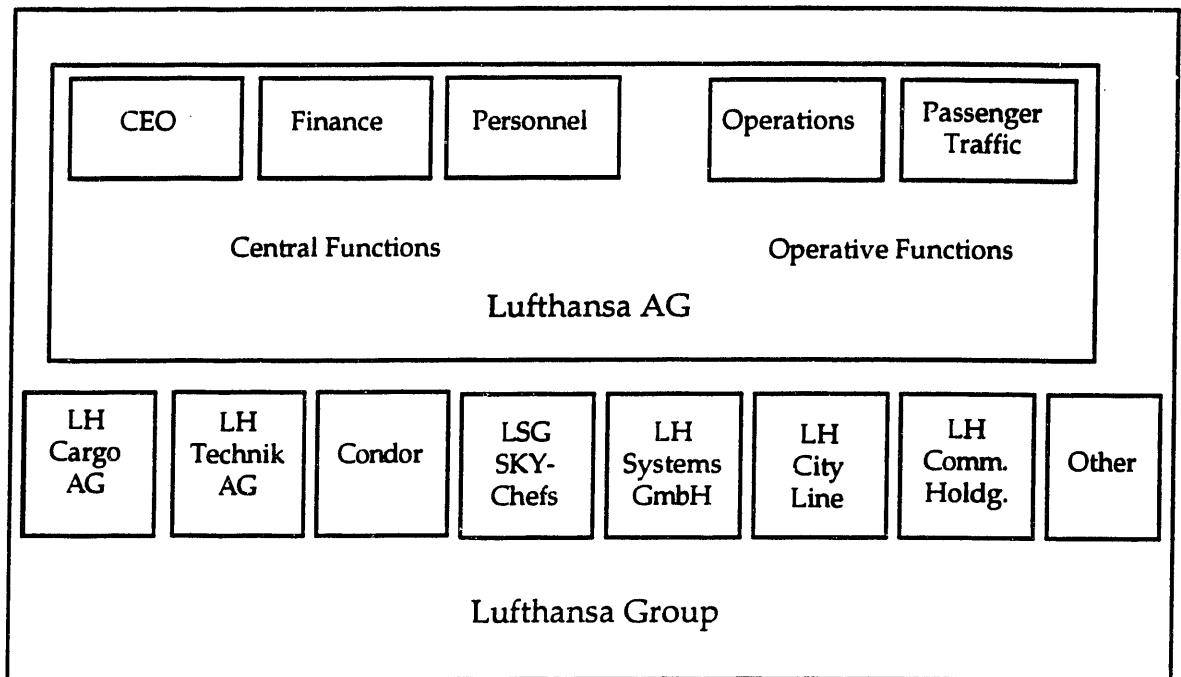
CEO

Finance

Personnel

Operations

Passenger Traffic

Central Functions

Operative Functions

Lufthansa AG

LH Cargo AG

LH Technik AG

Condor

LSG SKY-Chefs

LH Systems GmbH

LH City Line

LH Comm. Holdg.

Other

Lufthansa Group